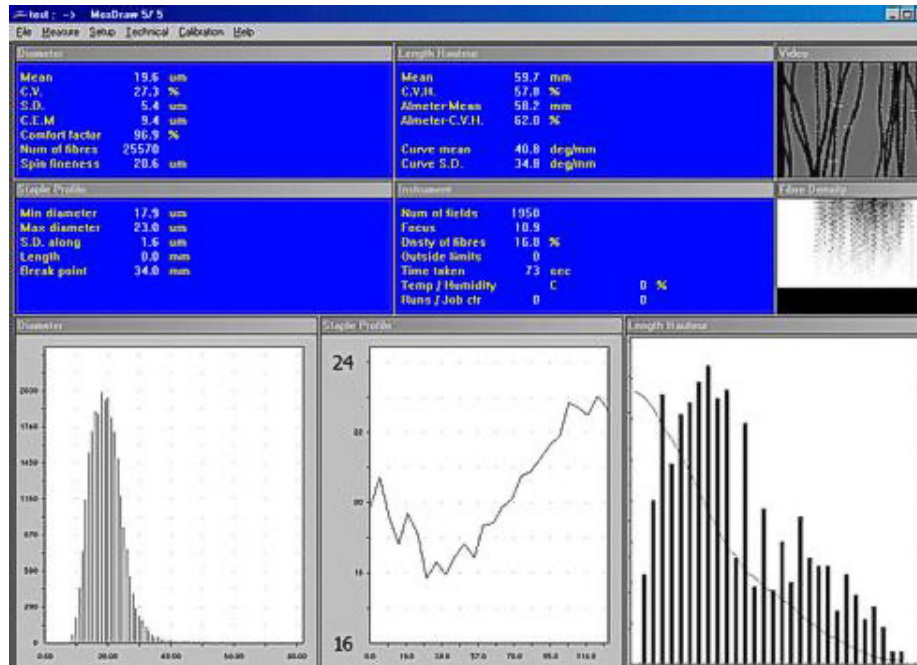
test ; --> MaxDraw 5/ 5
File Measure Setup Technical Calibration Help

Diameter
Mean 19.6 um
C.V. 27.3 %
S.D. 5.4 um
C.E.M 9.4 um
Comfort factor 96.9 %
Num of fibres 25570
Spin fineness 20.6 um

Length Hauteur
Mean 59.7 mm
C.V.H. 57.8 %
Almeter Mean 58.2 mm
Almeter C.V.H. 62.0 %
Curve mean 40.8 deg/mm
Curve S.D. 34.8 deg/mm

Video

Staple Profile
Min diameter 17.9 um
Max diameter 23.0 um
S.D. along 1.6 um
Length 0.0 mm
Break point 34.0 mm

Instrument
Num of fields 1950
Focus 10.9
Dnsty of fibres 16.8 %
Outside limits 0
Time taken 73 sec
Temp / Humidity C 0 %
Runs / Job ctr 0 0

Fibre Density

Diameter
2000
1760
1450
1160
870
580
290
0
0.00 20.00 40.00 60.00 80.00

Staple Profile
24
22
20
18
16
0.0 19.0 38.0 57.0 76.0 95.0 114.0

Length Hauteur